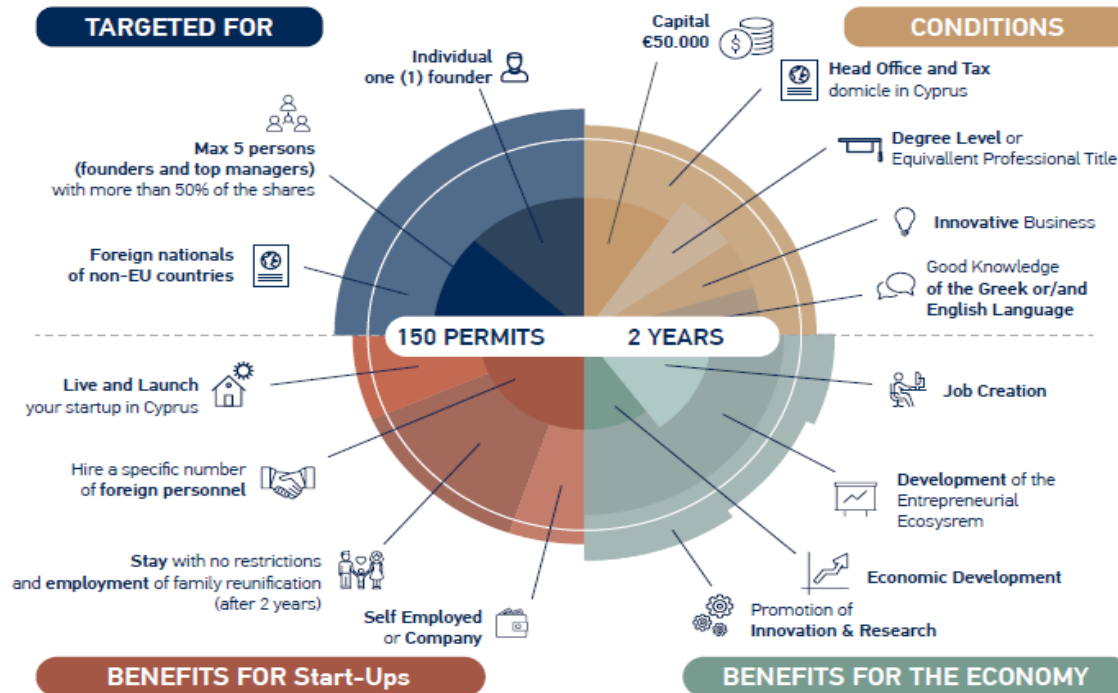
TARGETED FOR

CONDITIONS

Individual one (1) founder

Capital €50.000

Head Office and Tax domicle in Cyprus

Max 5 persons (founders and top managers) with more than 50% of the shares

Degree Level or Equivallent Professional Title

Innovative Business

Foreign nationals of non-EU countries

Good Knowledge of the Greek or/and English Language

150 PERMITS

2 YEARS

Live and Launch your startup in Cyprus

Job Creation

Hire a specific number of foreign personnel

Development of the Entrepreneurial Ecosysrem

Stay with no restrictions and employment of family reunification (after 2 years)

Economic Development

Self Employed or Company

Promotion of Innovation & Research

BENEFITS FOR Start-Ups

BENEFITS FOR THE ECONOMY